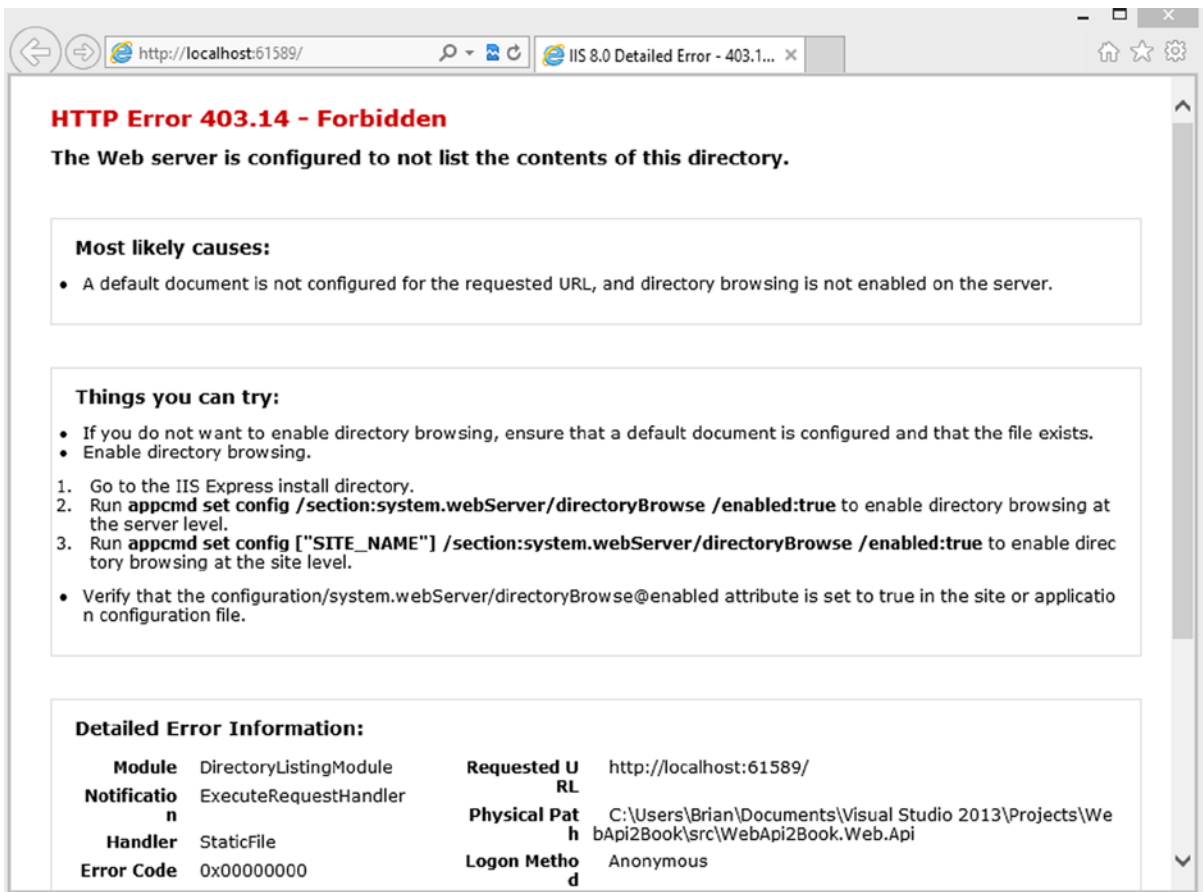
http://localhost:61589/

IIS 8.0 Detailed Error - 403.1...

HTTP Error 403.14 - Forbidden

The Web server is configured to not list the contents of this directory.

Most likely causes:

- A default document is not configured for the requested URL, and directory browsing is not enabled on the server.

Things you can try:

- If you do not want to enable directory browsing, ensure that a default document is configured and that the file exists.
- Enable directory browsing.

1. Go to the IIS Express install directory.
2. Run **appcmd set config /section:system.webServer/directoryBrowse /enabled:true** to enable directory browsing at the server level.
3. Run **appcmd set config ["SITE_NAME"] /section:system.webServer/directoryBrowse /enabled:true** to enable directory browsing at the site level.

- Verify that the configuration/system.webServer/directoryBrowse@enabled attribute is set to true in the site or application configuration file.

Detailed Error Information:

| | | | |
|---|---|---|---|
| **Module** | DirectoryListingModule | **Requested URL** | http://localhost:61589/ |
| **Notification** | ExecuteRequestHandler | **Physical Path** | C:\Users\Brian\Documents\Visual Studio 2013\Projects\WebApi2Book\src\WebApi2Book.Web.Api |
| **Handler** | StaticFile | **Logon Method** | Anonymous |
| **Error Code** | 0x00000000 | | |